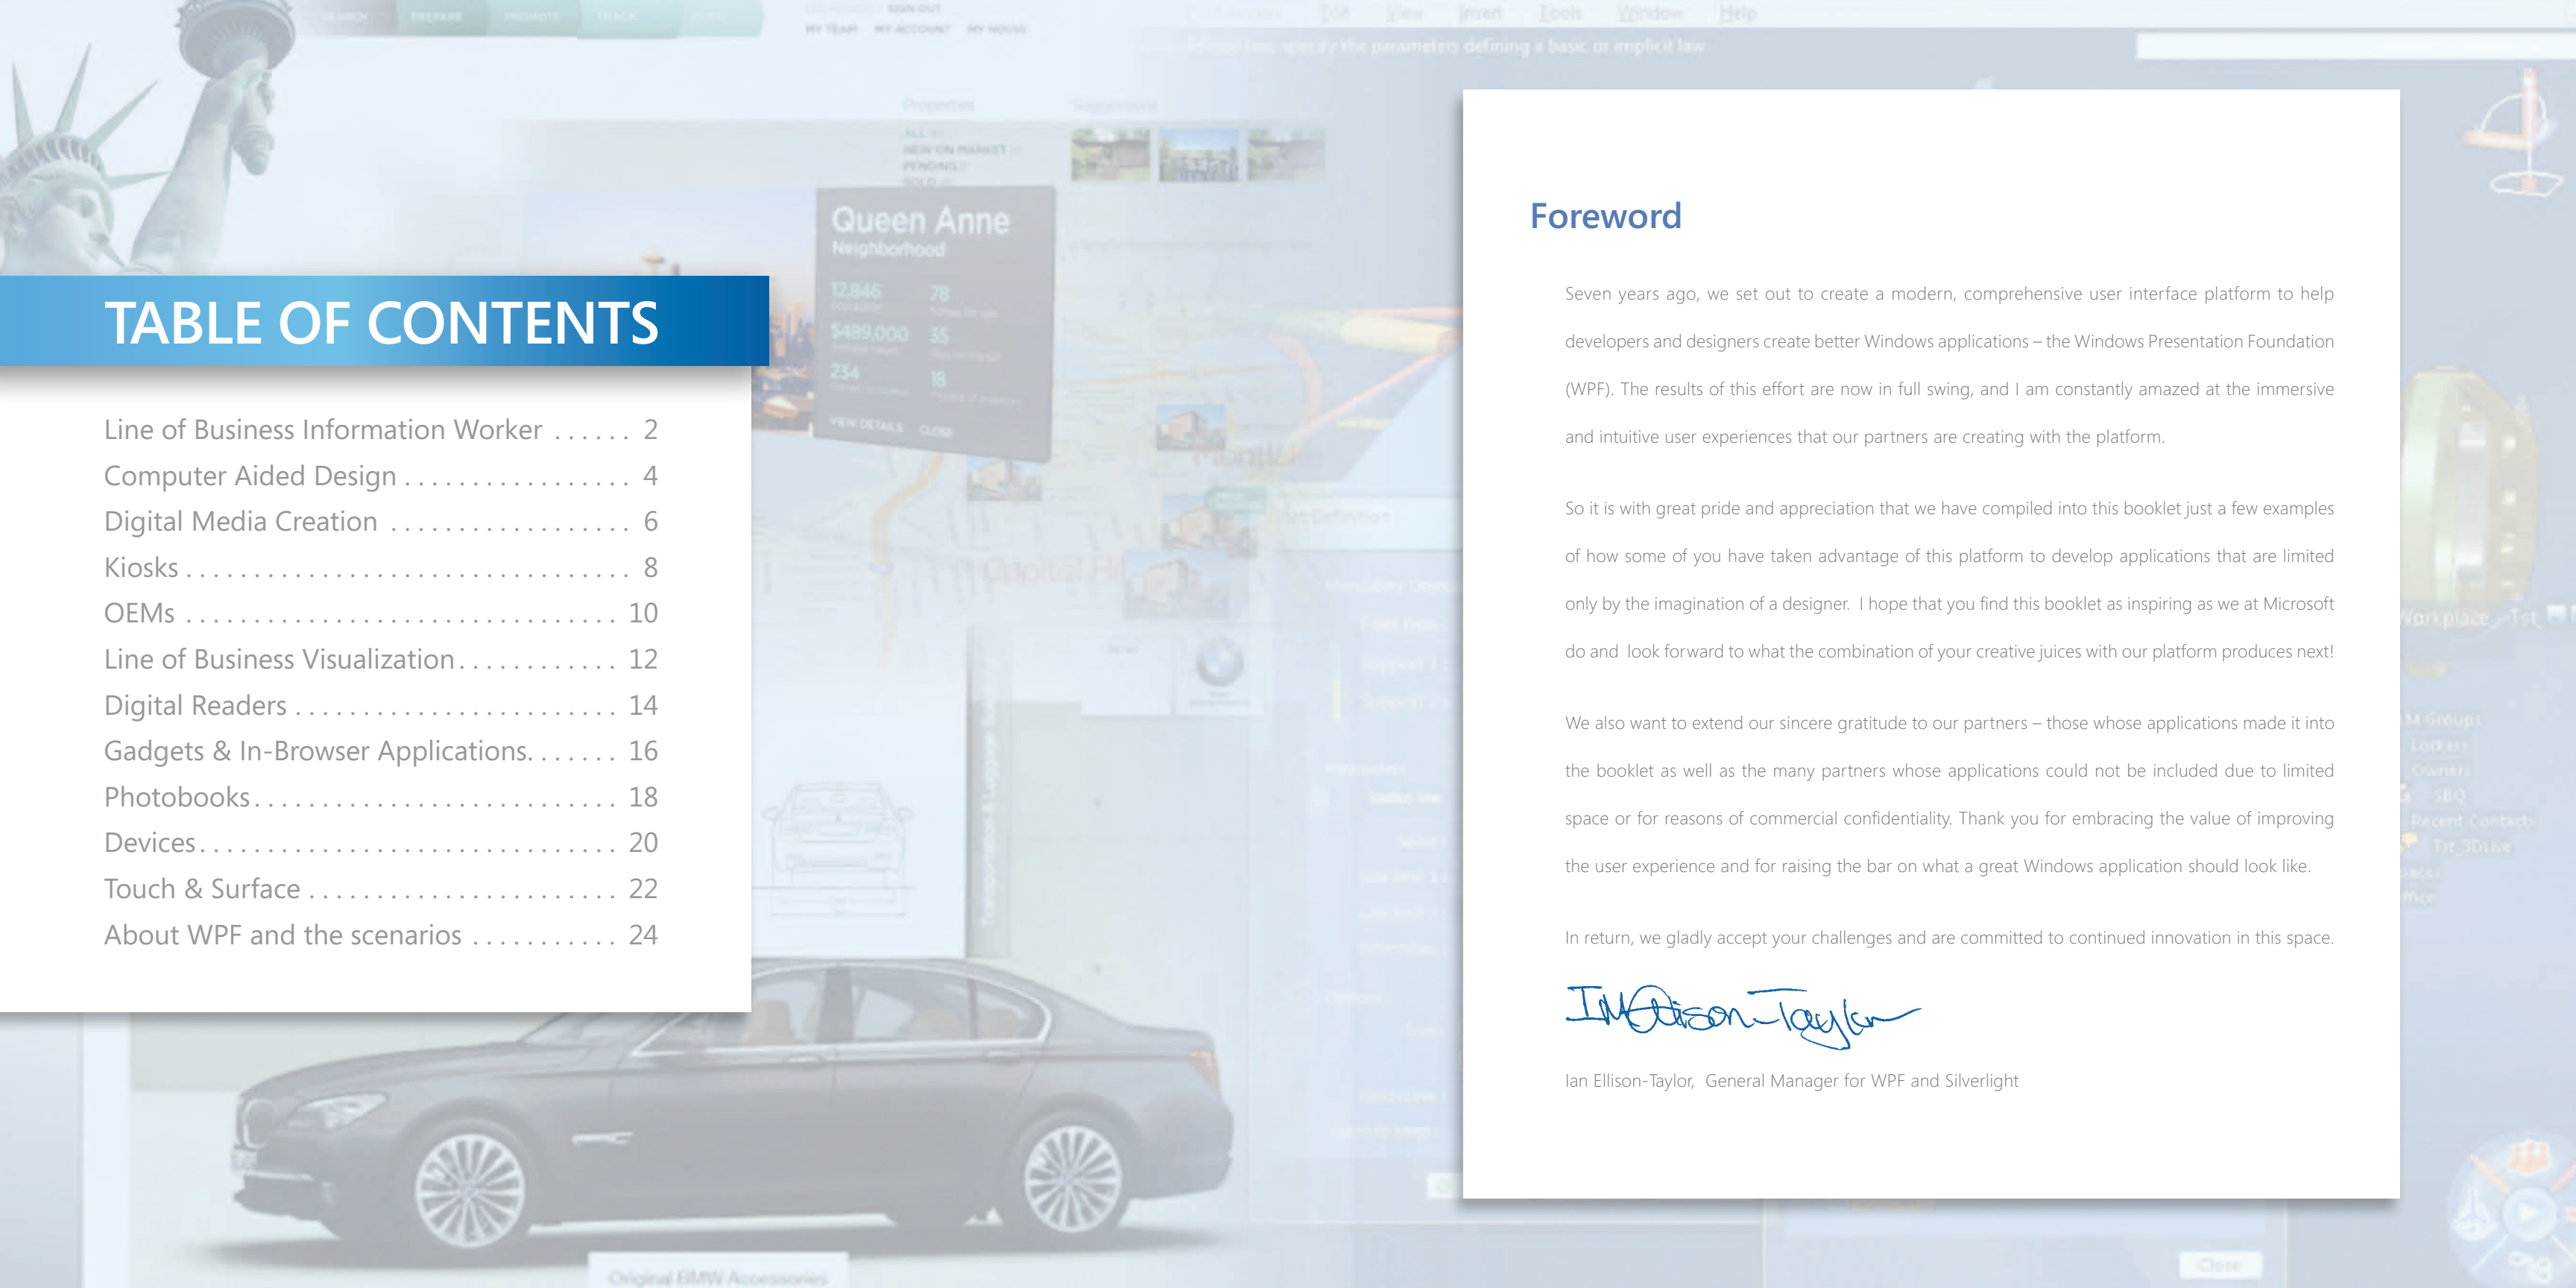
TABLE OF CONTENTS

Line of Business Information Worker . . . . . . 2
Computer Aided Design . . . . . . . . . . . . . . . . . 4
Digital Media Creation . . . . . . . . . . . . . . . . . 6
Kiosks . . . . . . . . . . . . . . . . . . . . . . . . . . . . . . . 8
OEMs . . . . . . . . . . . . . . . . . . . . . . . . . . . . . 10
Line of Business Visualization . . . . . . . . . . . 12
Digital Readers . . . . . . . . . . . . . . . . . . . . . 14
Gadgets & In-Browser Applications. . . . . . . 16
Photobooks . . . . . . . . . . . . . . . . . . . . . . . . 18
Devices . . . . . . . . . . . . . . . . . . . . . . . . . . . . 20
Touch & Surface . . . . . . . . . . . . . . . . . . . . . 22
About WPF and the scenarios . . . . . . . . . . . 24

Queen Anne
Neighborhood

Foreword

Seven years ago, we set out to create a modern, comprehensive user interface platform to help developers and designers create better Windows applications – the Windows Presentation Foundation (WPF). The results of this effort are now in full swing, and I am constantly amazed at the immersive and intuitive user experiences that our partners are creating with the platform.

So it is with great pride and appreciation that we have compiled into this booklet just a few examples of how some of you have taken advantage of this platform to develop applications that are limited only by the imagination of a designer. I hope that you find this booklet as inspiring as we at Microsoft do and look forward to what the combination of your creative juices with our platform produces next!

We also want to extend our sincere gratitude to our partners – those whose applications made it into the booklet as well as the many partners whose applications could not be included due to limited space or for reasons of commercial confidentiality. Thank you for embracing the value of improving the user experience and for raising the bar on what a great Windows application should look like.

In return, we gladly accept your challenges and are committed to continued innovation in this space.

I Ellison-Taylor

Ian Ellison-Taylor, General Manager for WPF and Silverlight